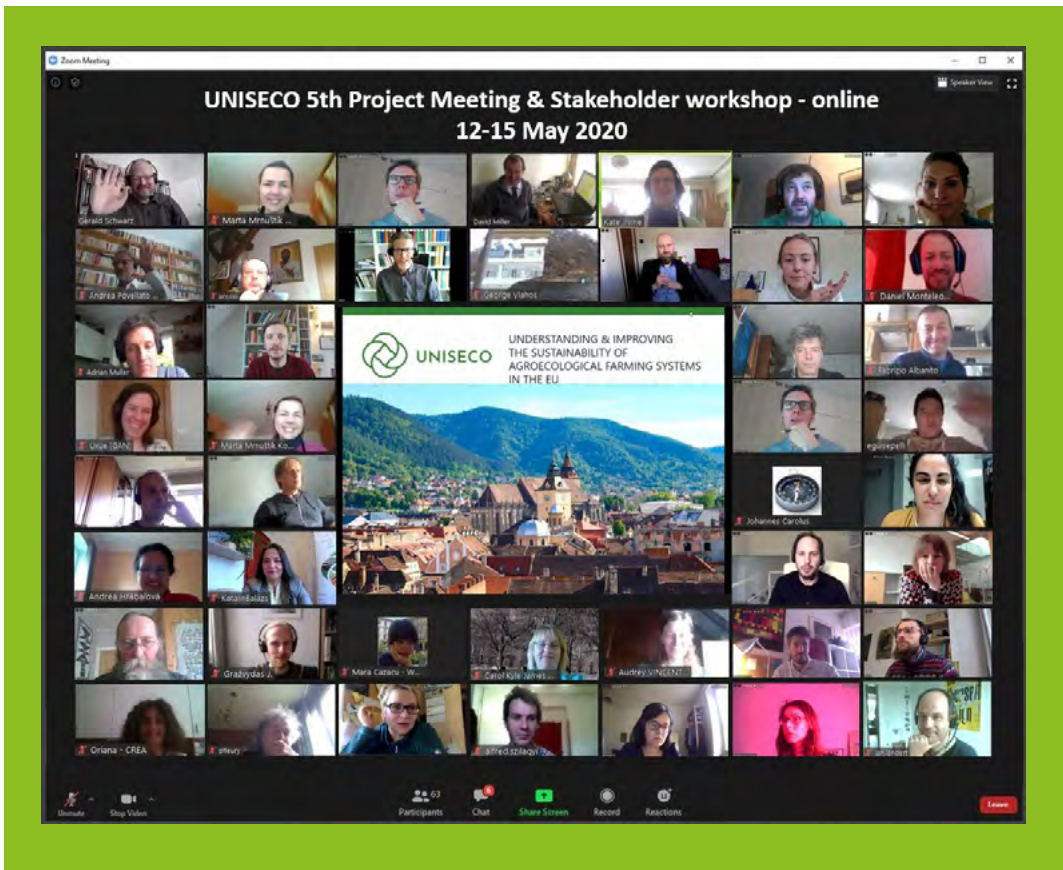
Zoom Meeting

Speaker View

UNISECO 5th Project Meeting & Stakeholder workshop - online
12-15 May 2020

Gerald Schwarz
Marta Mrnuštík ...
David Miller
Kate Pirie
Andrea Povellato ...
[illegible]
George Vlahos
Daniel Montelo...
Adrian Muller
Fabrizio Albanito
Urša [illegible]
Marta Mrnuštík Ko...
egiuseppi
Johannes Carolus
Andrea Hrabalová
KatalinBalazs
Gražvydas J...
Mara Cazacu - W...
Carol Kyle James ...
Audrey VINCENT
Oriana - CREA
pfeury
alfred.szilagyi
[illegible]

UNISECO
UNDERSTANDING & IMPROVING THE SUSTAINABILITY OF AGROECOLOGICAL FARMING SYSTEMS IN THE EU

Unmute
Stop Video
63
Participants
Chat
Share Screen
Record
Reactions
Leave